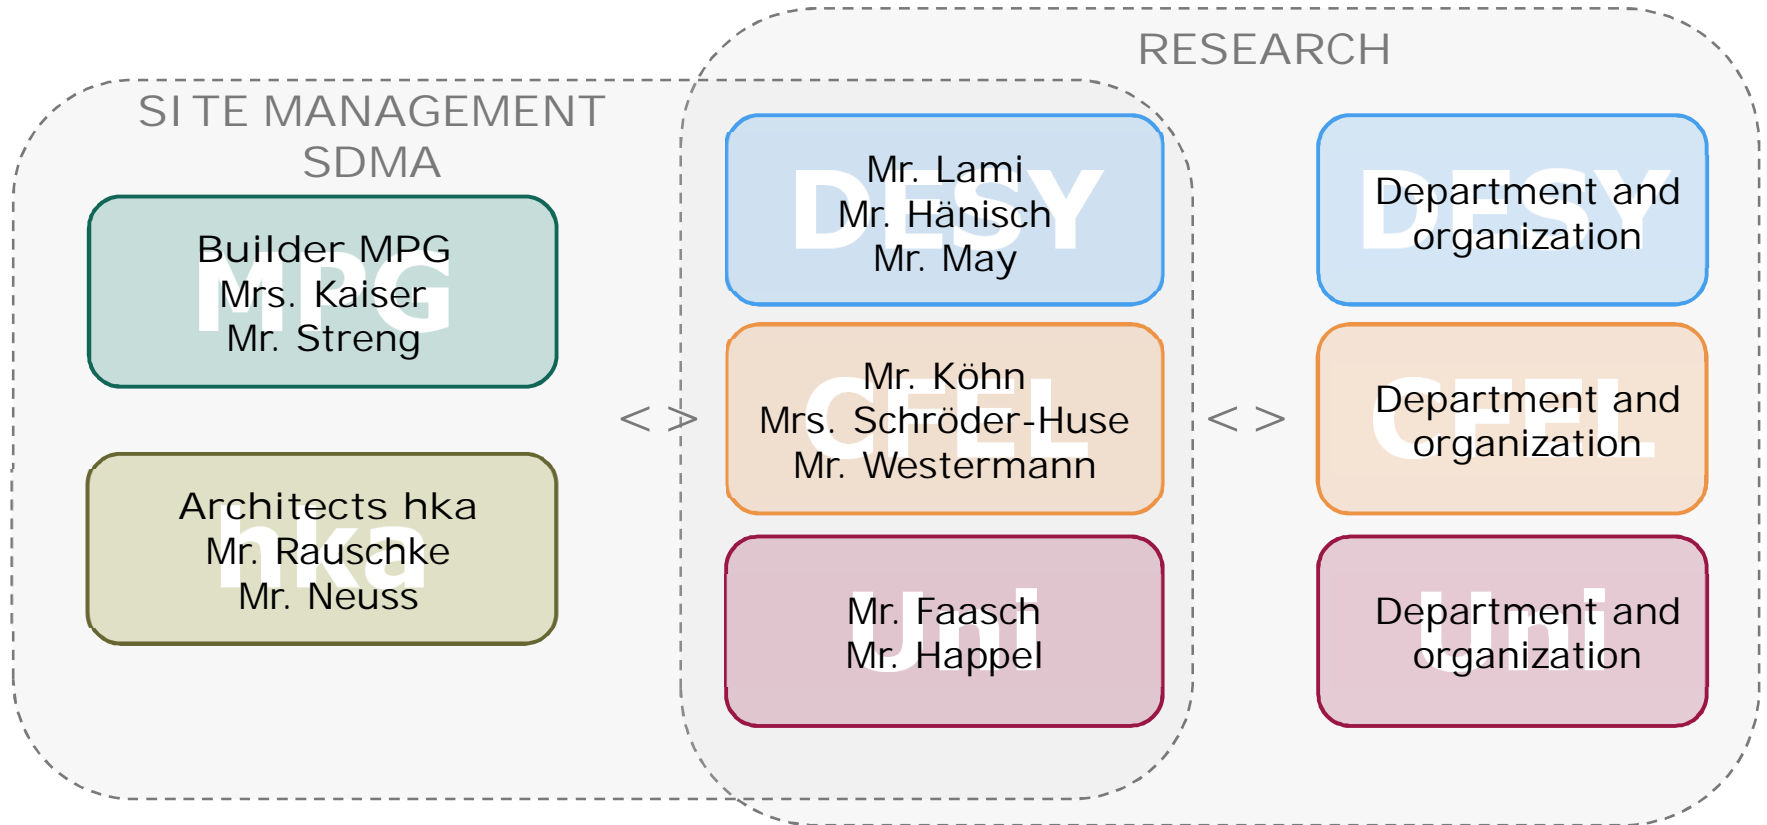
SITE MANAGEMENT
SDMA

RESEARCH

MPG
Builder MPG
Mrs. Kaiser
Mr. Streng

hka
Architects hka
Mr. Rauschke
Mr. Neuss

< >

DESY
Mr. Lami
Mr. Hänisch
Mr. May

CFEL
Mr. Köhn
Mrs. Schröder-Huse
Mr. Westermann

UnI
Mr. Faasch
Mr. Happel

< >

DESY
Department and organization

CFEL
Department and organization

UnI
Department and organization